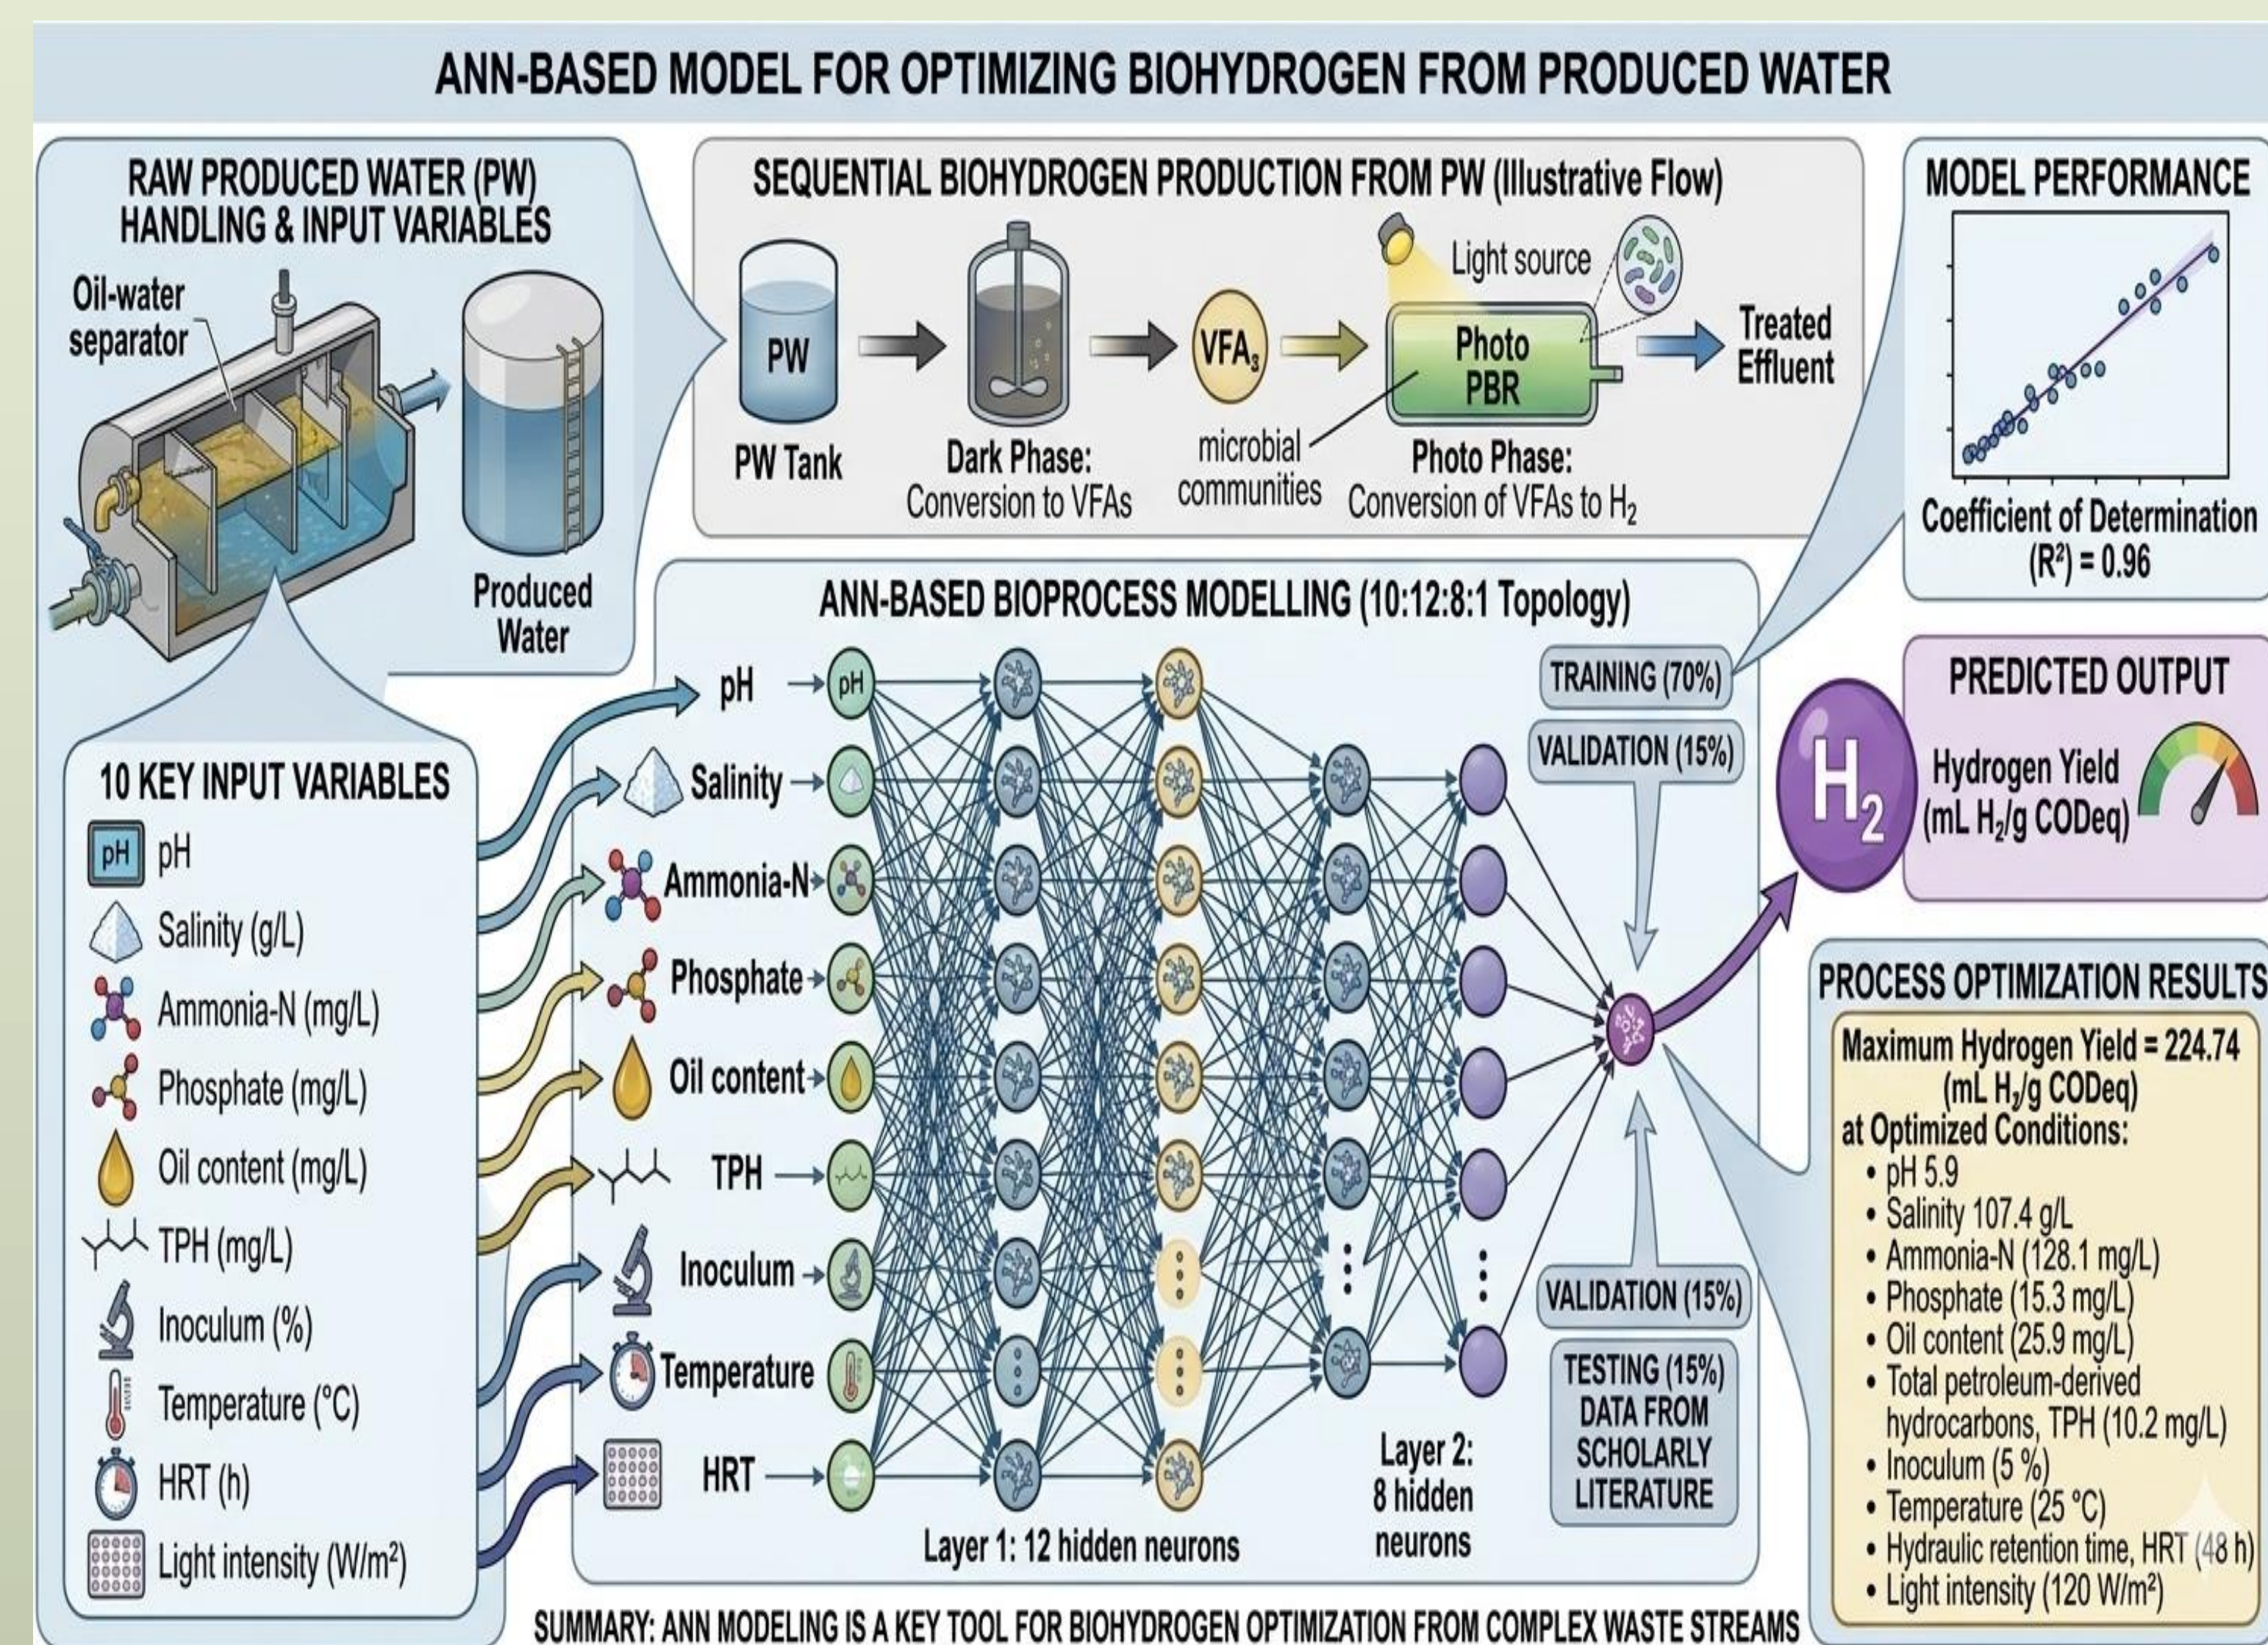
ANN-BASED MODEL FOR OPTIMIZING BIOHYDROGEN FROM PRODUCED WATER

RAW PRODUCED WATER (PW) HANDLING & INPUT VARIABLES

Oil-water separator

Produced Water

10 KEY INPUT VARIABLES
pH pH
Salinity (g/L)
Ammonia-N (mg/L)
Phosphate (mg/L)
Oil content (mg/L)
TPH (mg/L)
Inoculum (%)
Temperature (°C)
HRT (h)
Light intensity (W/m²)

SEQUENTIAL BIOHYDROGEN PRODUCTION FROM PW (Illustrative Flow)

PW
PW Tank
Dark Phase: Conversion to VFAs
$VFA_s$
microbial communities
Light source
Photo PBR
Photo Phase: Conversion of VFAs to $H_2$
Treated Effluent

MODEL PERFORMANCE
Coefficient of Determination ($R^2$) = 0.96

ANN-BASED BIOPROCESS MODELLING (10:12:8:1 Topology)

pH
pH
Salinity
Ammonia-N
Phosphate
Oil content
TPH
Inoculum
Temperature
HRT

TRAINING (70%)
VALIDATION (15%)
VALIDATION (15%)
TESTING (15%) DATA FROM SCHOLARLY LITERATURE

Layer 1: 12 hidden neurons
Layer 2: 8 hidden neurons

PREDICTED OUTPUT
$H_2$
Hydrogen Yield (mL $H_2$/g CODeq)

PROCESS OPTIMIZATION RESULTS
Maximum Hydrogen Yield = 224.74 (mL $H_2$/g CODeq) at Optimized Conditions:
• pH 5.9
• Salinity 107.4 g/L
• Ammonia-N (128.1 mg/L)
• Phosphate (15.3 mg/L)
• Oil content (25.9 mg/L)
• Total petroleum-derived hydrocarbons, TPH (10.2 mg/L)
• Inoculum (5 %)
• Temperature (25 °C)
• Hydraulic retention time, HRT (48 h)
• Light intensity (120 W/m²)

SUMMARY: ANN MODELING IS A KEY TOOL FOR BIOHYDROGEN OPTIMIZATION FROM COMPLEX WASTE STREAMS